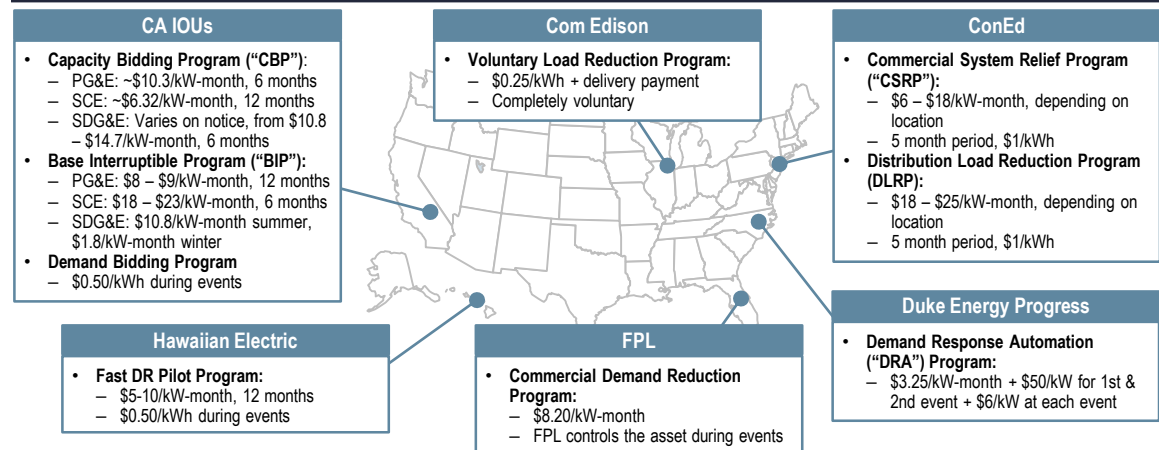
CA IOUs

- Capacity Bidding Program ("CBP"):
  - PG&E: ~$10.3/kW-month, 6 months
  - SCE: ~$6.32/kW-month, 12 months
  - SDG&E: Varies on notice, from $10.8 – $14.7/kW-month, 6 months
- Base Interruptible Program ("BIP"):
  - PG&E: $8 – $9/kW-month, 12 months
  - SCE: $18 – $23/kW-month, 6 months
  - SDG&E: $10.8/kW-month summer, $1.8/kW-month winter
- Demand Bidding Program
  - $0.50/kWh during events

Com Edison

- Voluntary Load Reduction Program:
  - $0.25/kWh + delivery payment
  - Completely voluntary

ConEd

- Commercial System Relief Program ("CSRP"):
  - $6 – $18/kW-month, depending on location
  - 5 month period, $1/kWh
- Distribution Load Reduction Program (DLRP):
  - $18 – $25/kW-month, depending on location
  - 5 month period, $1/kWh

Hawaiian Electric

- Fast DR Pilot Program:
  - $5-10/kW-month, 12 months
  - $0.50/kWh during events

FPL

- Commercial Demand Reduction Program:
  - $8.20/kW-month
  - FPL controls the asset during events

Duke Energy Progress

- Demand Response Automation ("DRA") Program:
  - $3.25/kW-month + $50/kW for 1st & 2nd event + $6/kW at each event